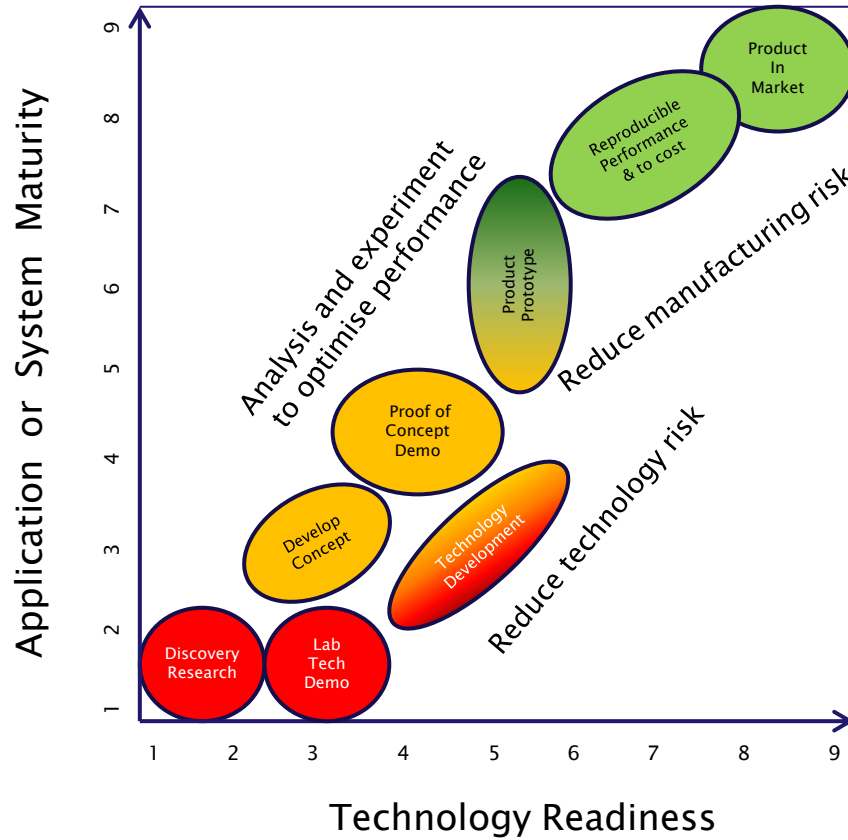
Application or System Maturity

9
8
7
6
5
4
3
2
1

Product In Market

Reproducible Performance & to cost

Analysis and experiment to optimise performance

Product Prototype

Reduce manufacturing risk

Proof of Concept Demo

Reduce technology risk

Develop Concept

Technology Development

Discovery Research

Lab Tech Demo

1 2 3 4 5 6 7 8 9

Technology Readiness